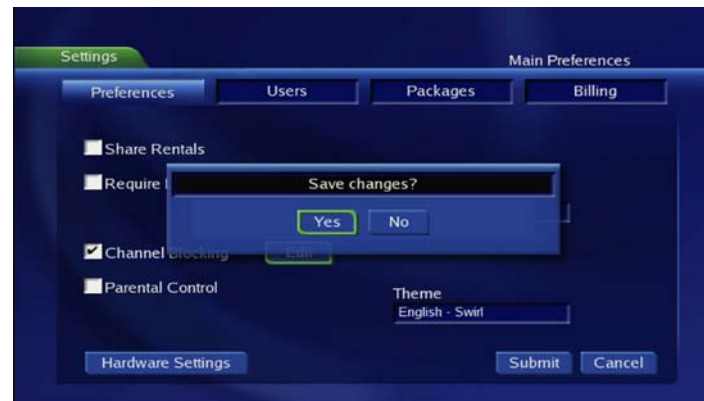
Settings

Main Preferences

Preferences

Users

Packages

Billing

Share Rentals

Require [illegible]

Save changes?

Yes

No

Channel Blocking

Edit

Parental Control

Theme

English - Swirl

Hardware Settings

Submit

Cancel